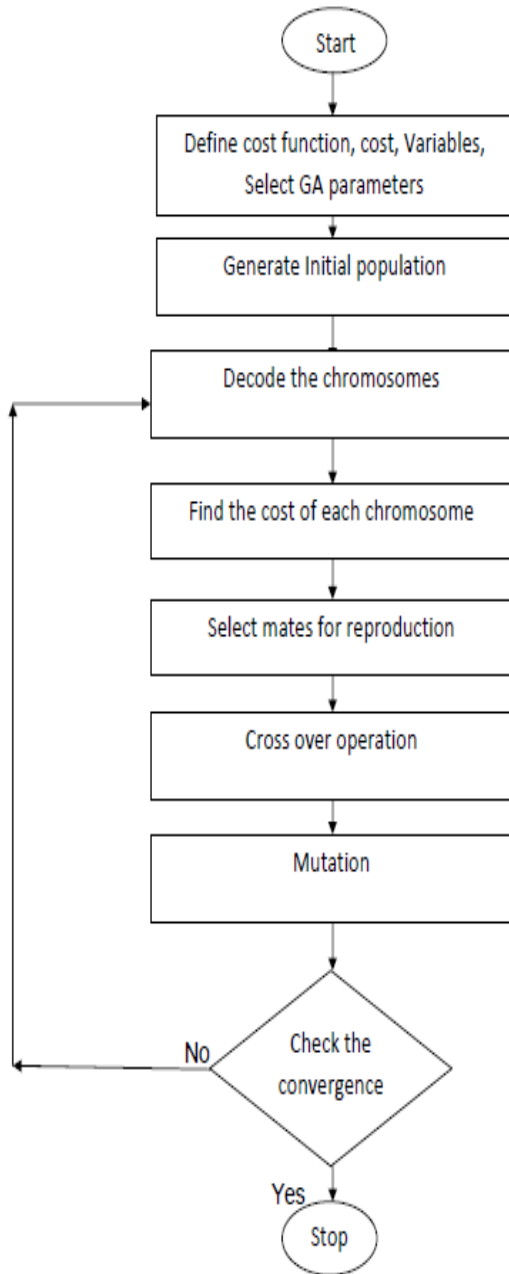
Start

Define cost function, cost, Variables, Select GA parameters

Generate Initial population

Decode the chromosomes

Find the cost of each chromosome

Select mates for reproduction

Cross over operation

Mutation

No

Check the convergence

Yes

Stop